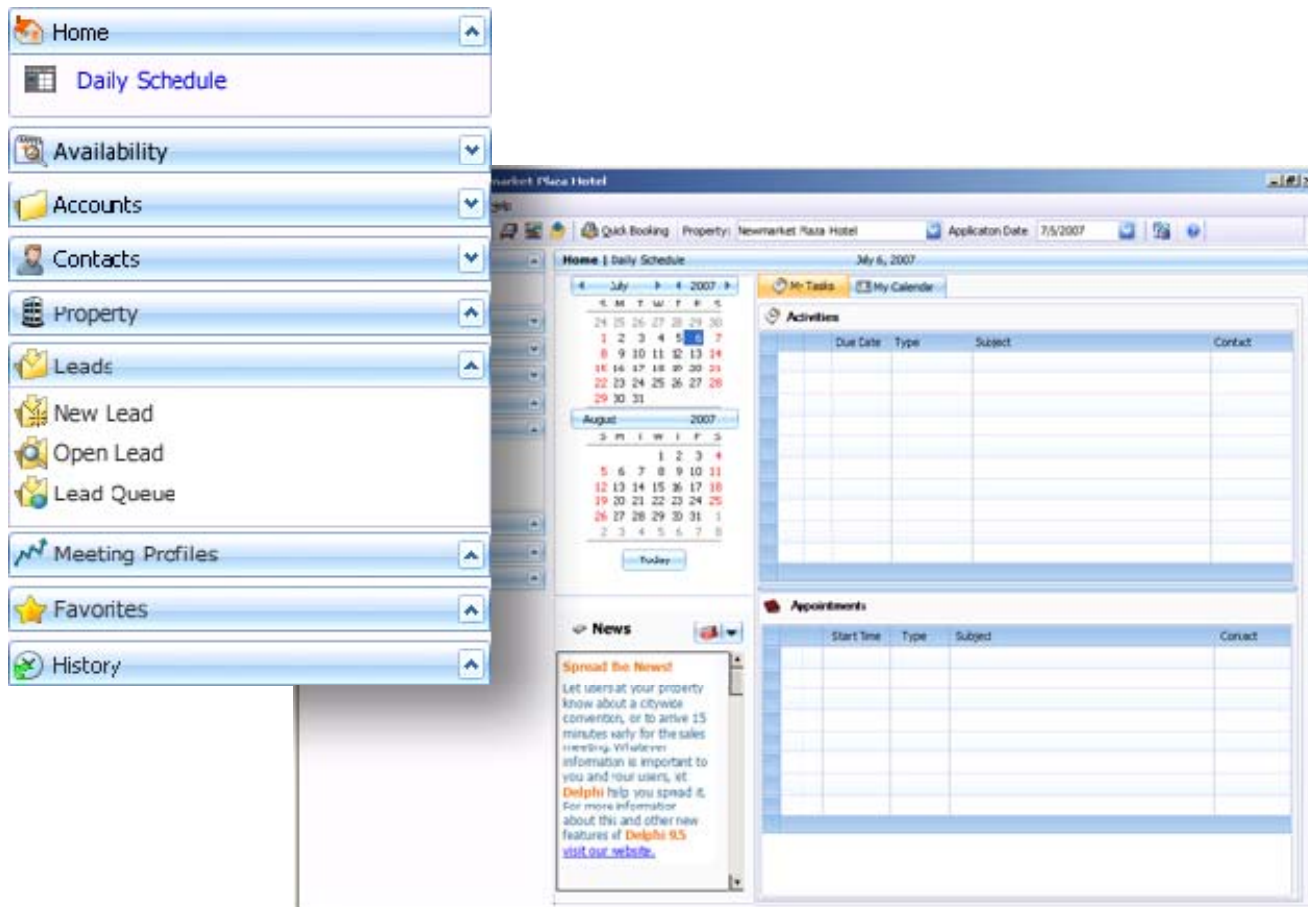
Home

Daily Schedule

Availability

Accounts

Contacts

Property

Leads

New Lead

Open Lead

Lead Queue

Meeting Profiles

Favorites

History

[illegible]market Plaza Hotel

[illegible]elp

Quick Booking Property: Newmarket Plaza Hotel Application Date 7/5/2007

Home | Daily Schedule July 6, 2007

July 2007

| S | M | T | W | T | F | S |
|---|---|---|---|---|---|---|
| 24 | 25 | 26 | 27 | 28 | 29 | 30 |
| 1 | 2 | 3 | 4 | 5 | 6 | 7 |
| 8 | 9 | 10 | 11 | 12 | 13 | 14 |
| 15 | 16 | 17 | 18 | 19 | 20 | 21 |
| 22 | 23 | 24 | 25 | 26 | 27 | 28 |
| 29 | 30 | 31 | | | | |

August 2007

| S | M | T | W | T | F | S |
|---|---|---|---|---|---|---|
| | | | 1 | 2 | 3 | 4 |
| 5 | 6 | 7 | 8 | 9 | 10 | 11 |
| 12 | 13 | 14 | 15 | 16 | 17 | 18 |
| 19 | 20 | 21 | 22 | 23 | 24 | 25 |
| 26 | 27 | 28 | 29 | 30 | 31 | 1 |
| 2 | 3 | 4 | 5 | 6 | 7 | 8 |

Today

My Tasks My Calendar

Activities

| | | Due Date | Type | Subject | Contact |
|---|---|---|---|---|---|

Appointments

| | | Start Time | Type | Subject | Contact |
|---|---|---|---|---|---|

News

Spread the News!

Let users at your property know about a citywide convention, or to arrive 15 minutes early for the sales meeting. Whatever information is important to you and your users, let Delphi help you spread it. For more information about this and other new features of Delphi 9.5 visit our website.